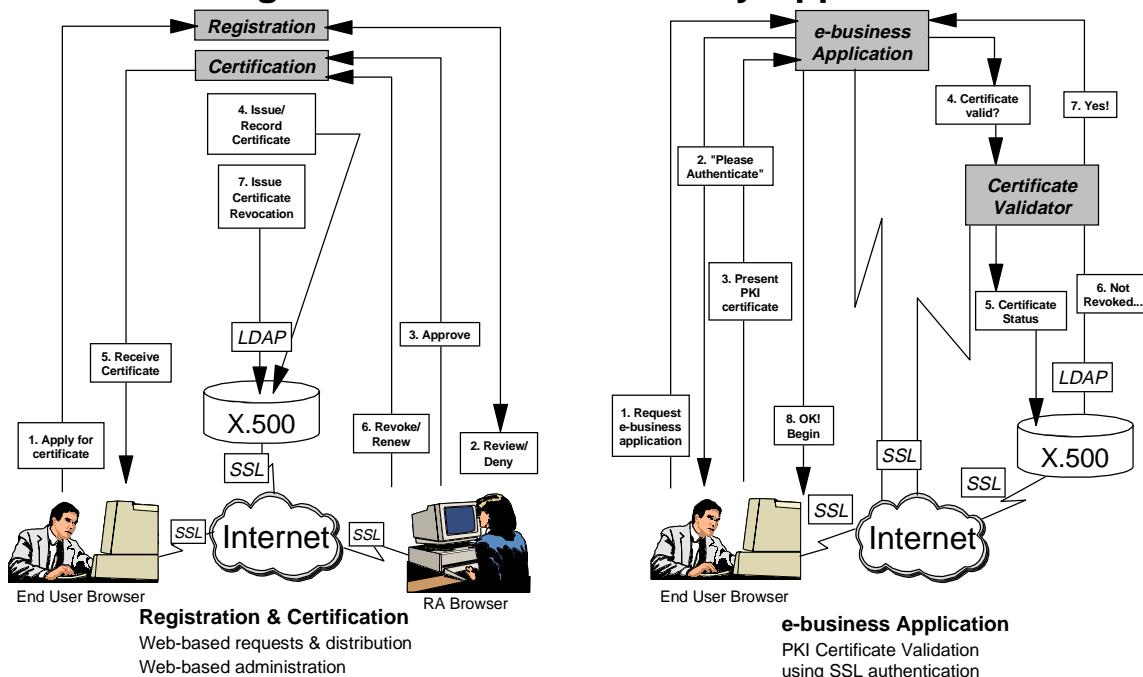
Registration

Certification

4. Issue/ Record Certificate

7. Issue Certificate Revocation

LDAP

5. Receive Certificate

3. Approve

X.500

6. Revoke/ Renew

1. Apply for certificate

2. Review/ Deny

SSL

SSL

Internet

SSL

End User Browser

RA Browser

Registration & Certification
Web-based requests & distribution
Web-based administration

e-business Application

4. Certificate valid?

7. Yes!

2. "Please Authenticate"

Certificate Validator

3. Present PKI certificate

5. Certificate Status

6. Not Revoked...

LDAP

1. Request e-business application

8. OK! Begin

SSL

X.500

SSL

SSL

Internet

End User Browser

e-business Application
PKI Certificate Validation
using SSL authentication